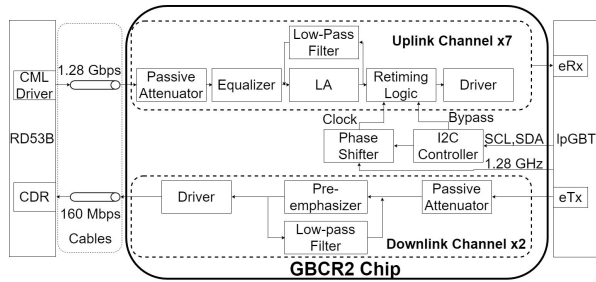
CML Driver

RD53B

CDR

1.28 Gbps

160 Mbps

Cables

Low-Pass Filter

Uplink Channel x7

Passive Attenuator

Equalizer

LA

Retiming Logic

Driver

Clock

Bypass

Phase Shifter

I2C Controller

SCL,SDA

1.28 GHz

Driver

Pre-emphasizer

Passive Attenuator

Low-pass Filter

Downlink Channel x2

GBCR2 Chip

eRx

lpGBT

eTx